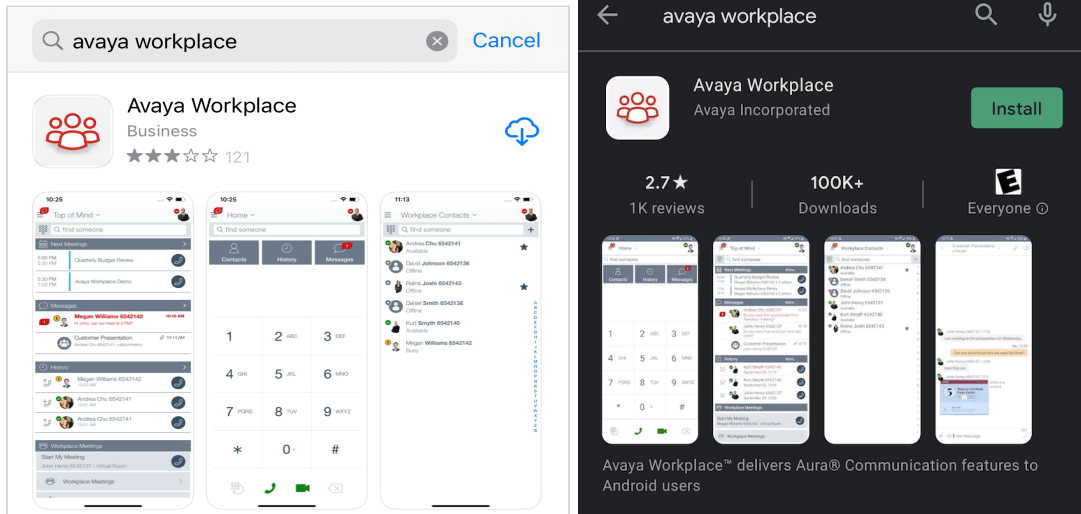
avaya workplace Cancel

Avaya Workplace
Business
121

10:25
Top of Mind
find someone
Next Meetings
5:00 PM Quarterly Budget Review
5:30 PM Avaya Workplace Demo
Messages
Megan Williams 6542142 10:16 AM
Hi John, can we meet at 3 PM?
Customer Presentation
Andrea Chu 6542141
History
Megan Williams 6542142
Andrea Chu 6542141
Andrea Chu 6542141
Workplace Meetings
Start My Meeting
John Henry 6542137 - Virtual Room
Workplace Meetings

10:25
Home
find someone
Contacts History Messages
1
2 ABC
3 DEF
4 GHI
5 JKL
6 MNO
7 PQRS
8 TUV
9 WXYZ
*
0 +
#

11:13
Workplace Contacts
find someone
Andrea Chu 6542141
Available
David Johnson 6542136
Offline
Ratna Joshi 6542143
Offline
Daniel Smith 6542138
Offline
Kurt Smyth 6542140
Available
Megan Williams 6542142
Busy

avaya workplace

Avaya Workplace
Avaya Incorporated
Install

2.7★
1K reviews
100K+
Downloads
E
Everyone

Avaya Workplace™ delivers Aura® Communication features to Android users